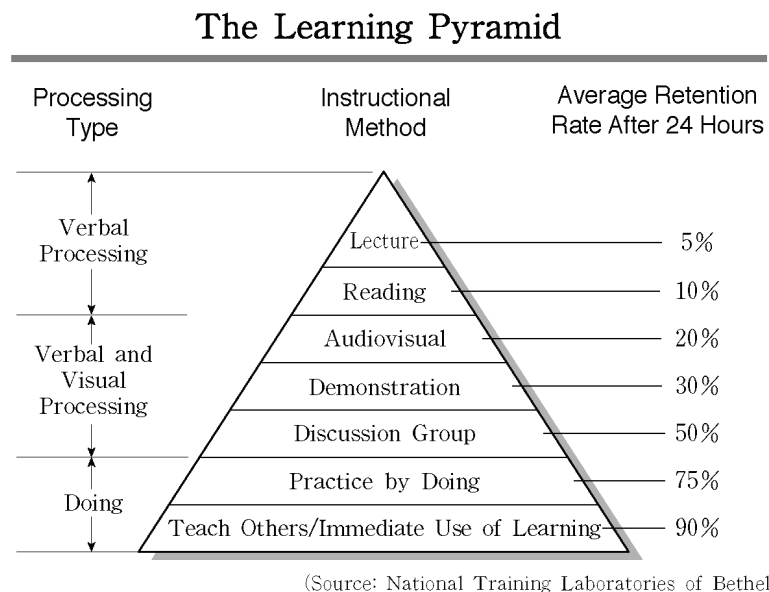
The Learning Pyramid

Processing Type

Instructional Method

Average Retention Rate After 24 Hours

Verbal Processing

Verbal and Visual Processing

Doing

Lecture — 5%

Reading — 10%

Audiovisual — 20%

Demonstration — 30%

Discussion Group — 50%

Practice by Doing — 75%

Teach Others/Immediate Use of Learning — 90%

(Source: National Training Laboratories of Bethel